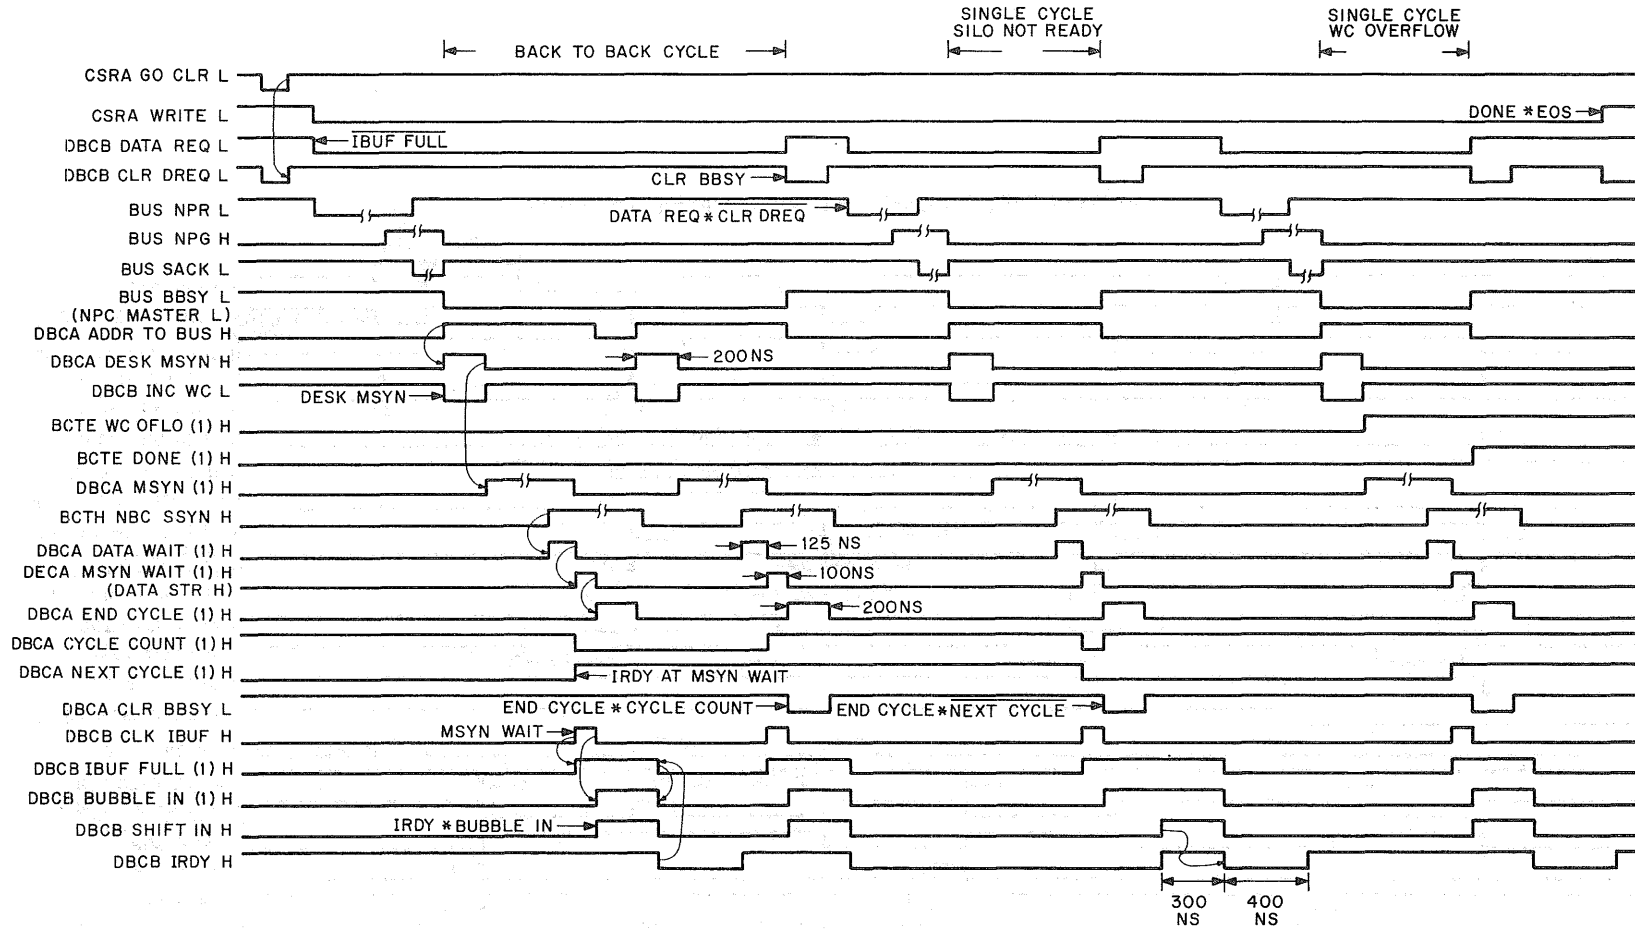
BACK TO BACK CYCLE

SINGLE CYCLE SILO NOT READY

SINGLE CYCLE WC OVERFLOW

CSRA GO CLR L

CSRA WRITE L

DONE * EOS

DBCB DATA REQ L

$\overline{\text{IBUF FULL}}$

DBCB CLR DREQ L

CLR BBSY

BUS NPR L

DATA REQ * $\overline{\text{CLR DREQ}}$

BUS NPG H

BUS SACK L

BUS BBSY L (NPC MASTER L)

DBCA ADDR TO BUS H

DBCA DESK MSYN H

200 NS

DBCB INC WC L

DESK MSYN

BCTE WC OFLO (1) H

BCTE DONE (1) H

DBCA MSYN (1) H

BCTH NBC SSYN H

DBCA DATA WAIT (1) H

125 NS

DECA MSYN WAIT (1) H (DATA STR H)

100NS

DBCA END CYCLE (1) H

200NS

DBCA CYCLE COUNT (1) H

DBCA NEXT CYCLE (1) H

IRDY AT MSYN WAIT

DBCA CLR BBSY L

END CYCLE * CYCLE COUNT

END CYCLE * $\overline{\text{NEXT CYCLE}}$

DBCB CLK IBUF H

MSYN WAIT

DBCB IBUF FULL (1) H

DBCB BUBBLE IN (1) H

DBCB SHIFT IN H

IRDY * BUBBLE IN

DBCB IRDY H

300 NS

400 NS